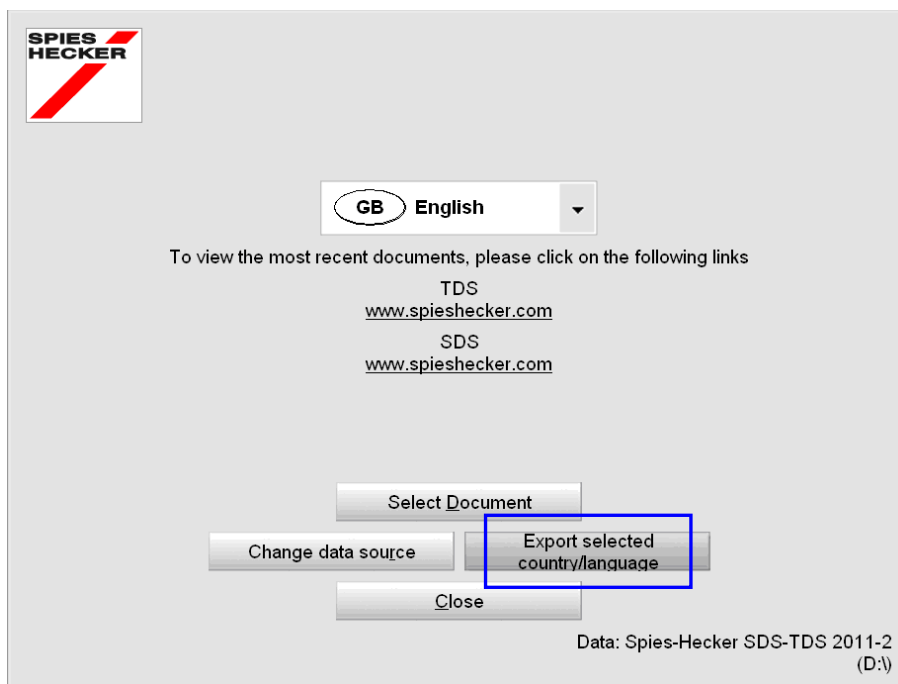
SPIES HECKER

GB English

To view the most recent documents, please click on the following links

TDS
www.spieshecker.com

SDS
www.spieshecker.com

Select Document

Change data source

Export selected country/language

Close

Data: Spies-Hecker SDS-TDS 2011-2
(D:\)